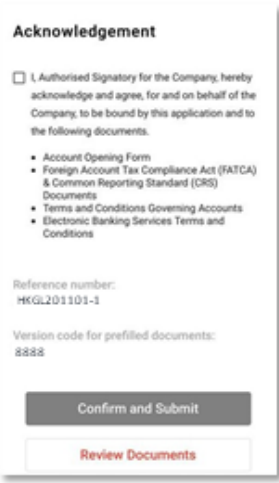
Acknowledgement

I, Authorised Signatory for the Company, hereby acknowledge and agree, for and on behalf of the Company, to be bound by this application and to the following documents.

- Account Opening Form
- Foreign Account Tax Compliance Act (FATCA) & Common Reporting Standard (CRS) Documents
- Terms and Conditions Governing Accounts
- Electronic Banking Services Terms and Conditions

Reference number:
HKGL201101-1

Version code for prefilled documents:
8888

Confirm and Submit

Review Documents